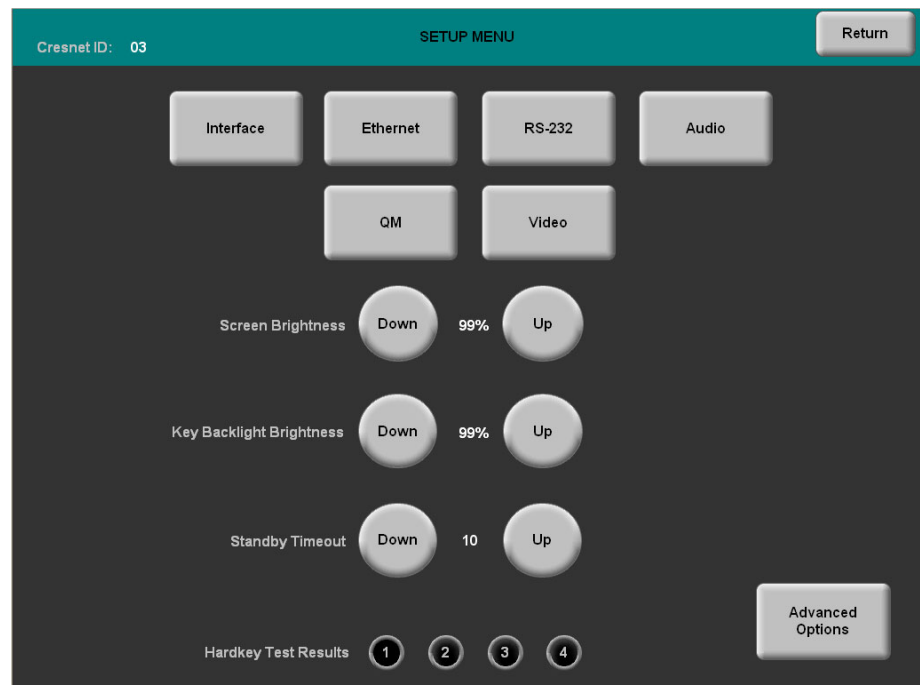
Cresnet ID: 03

SETUP MENU

Return

Interface

Ethernet

RS-232

Audio

QM

Video

Screen Brightness Down 99% Up

Key Backlight Brightness Down 99% Up

Standby Timeout Down 10 Up

Advanced Options

Hardkey Test Results 1 2 3 4